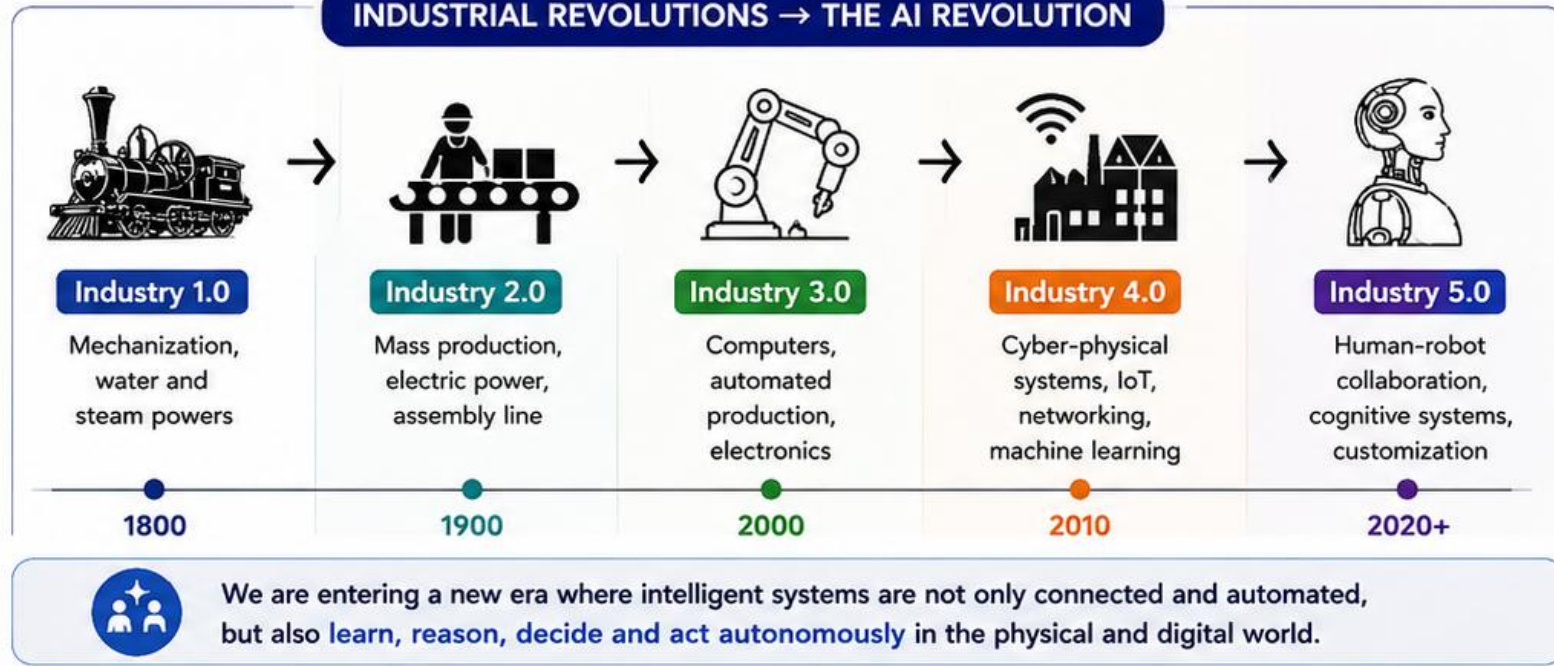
INDUSTRIAL REVOLUTIONS → THE AI REVOLUTION

Industry 1.0
Mechanization, water and steam powers

Industry 2.0
Mass production, electric power, assembly line

Industry 3.0
Computers, automated production, electronics

Industry 4.0
Cyber-physical systems, IoT, networking, machine learning

Industry 5.0
Human-robot collaboration, cognitive systems, customization

1800
1900
2000
2010
2020+

We are entering a new era where intelligent systems are not only connected and automated, but also learn, reason, decide and act autonomously in the physical and digital world.